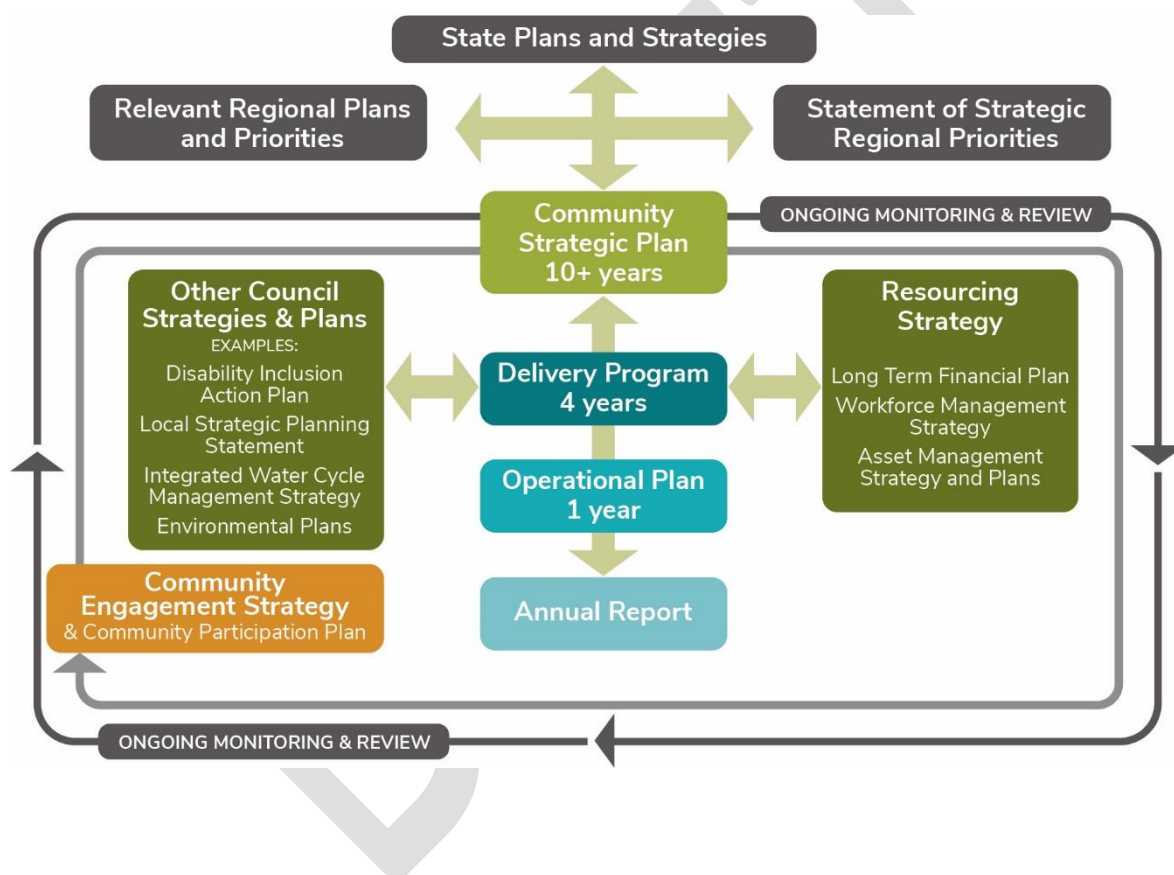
State Plans and Strategies

Relevant Regional Plans and Priorities

Statement of Strategic Regional Priorities

Community Strategic Plan 10+ years

ONGOING MONITORING & REVIEW

Other Council Strategies & Plans
EXAMPLES:
Disability Inclusion Action Plan
Local Strategic Planning Statement
Integrated Water Cycle Management Strategy
Environmental Plans

Delivery Program 4 years

Resourcing Strategy
Long Term Financial Plan
Workforce Management Strategy
Asset Management Strategy and Plans

Operational Plan 1 year

Community Engagement Strategy & Community Participation Plan

Annual Report

ONGOING MONITORING & REVIEW